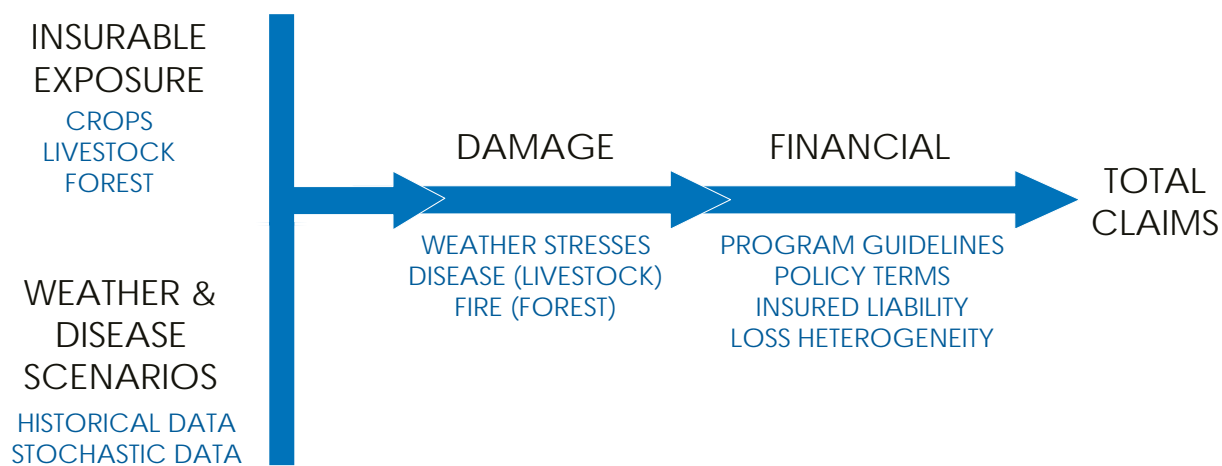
INSURABLE EXPOSURE

CROPS
LIVESTOCK
FOREST

WEATHER & DISEASE SCENARIOS

HISTORICAL DATA
STOCHASTIC DATA

DAMAGE

WEATHER STRESSES
DISEASE (LIVESTOCK)
FIRE (FOREST)

FINANCIAL

PROGRAM GUIDELINES
POLICY TERMS
INSURED LIABILITY
LOSS HETEROGENEITY

TOTAL CLAIMS